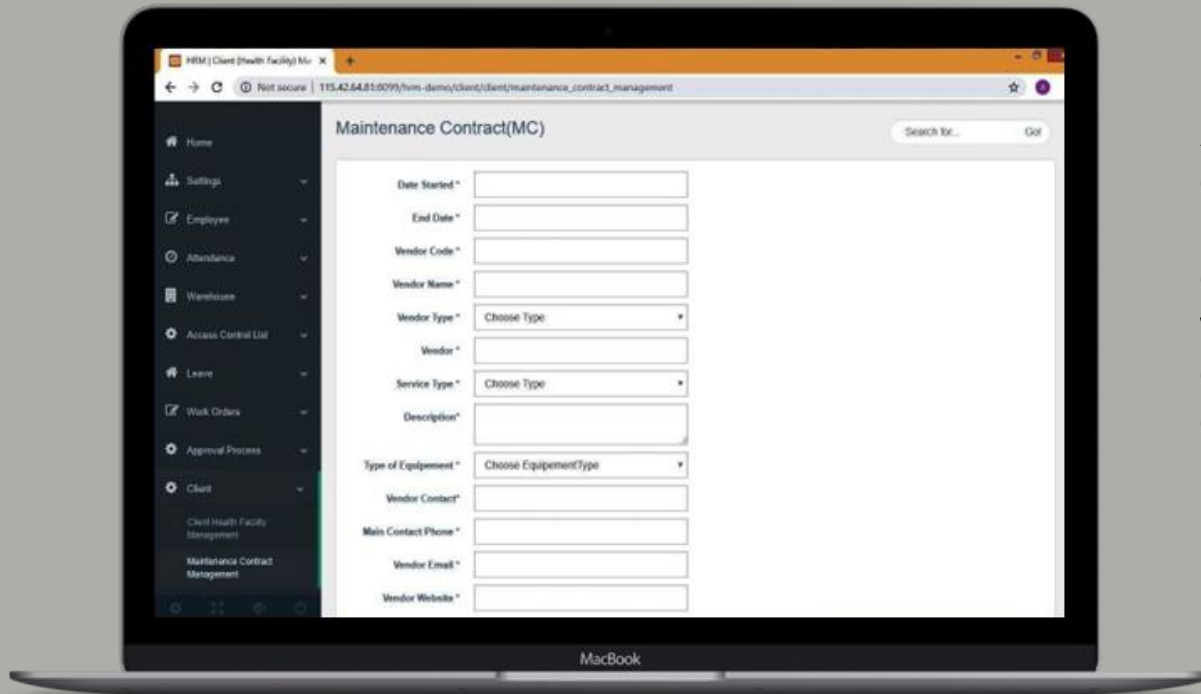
HRM | Client (Health Facility) Ma ×

Not secure | 115.42.64.81:8099/hrm-demo/client/client/maintenance_contract_management

Home
Settings
Employee
Attendance
Warehouse
Access Control List
Leave
Work Orders
Approval Process
Client
Client Health Facility Management
Maintenance Contract Management

Maintenance Contract(MC)

Search for... Go!

Date Started *
End Date *
Vendor Code *
Vendor Name *
Vendor Type * Choose Type
Vendor *
Service Type * Choose Type
Description*
Type of Equipement * Choose EquipementType
Vendor Contact*
Main Contact Phone *
Vendor Email *
Vendor Website *

MacBook